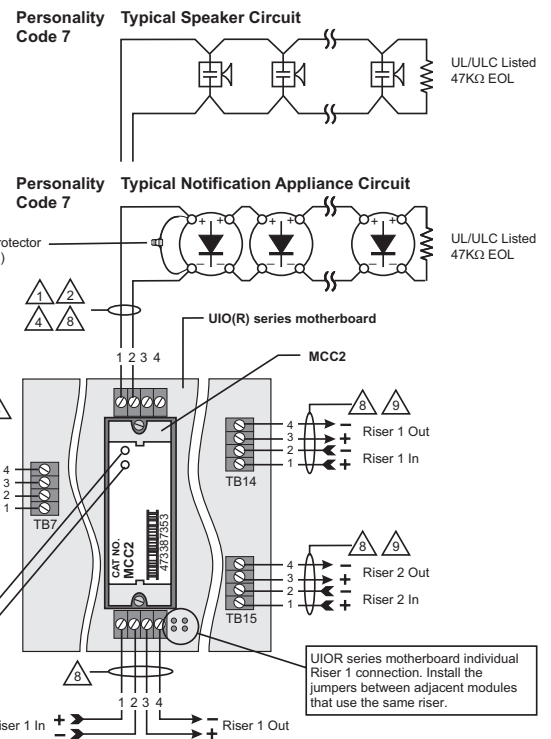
Personality Code 7

Typical Speaker Circuit

UL/ULC Listed 47KΩ EOL

Personality Code 7

Typical Notification Appliance Circuit

rotector )

UL/ULC Listed 47KΩ EOL

1 2 4 8

UIO(R) series motherboard

1 2 3 4

MCC2

8 9

4 3 2 1

Riser 1 Out

Riser 1 In

TB14

4 3 2 1

TB7

CAT NO. MCC2

473387353

8 9

4 3 2 1

Riser 2 Out

Riser 2 In

TB15

8

1 2 3 4

iser 1 In

Riser 1 Out

UIOR series motherboard individual Riser 1 connection. Install the jumpers between adjacent modules that use the same riser.